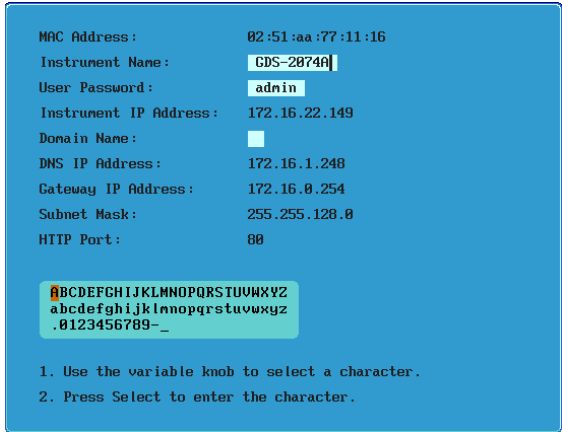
MAC Address: 02:51:aa:77:11:16
Instrument Name: GDS-2074A
User Password: admin
Instrument IP Address: 172.16.22.149
Domain Name:
DNS IP Address: 172.16.1.248
Gateway IP Address: 172.16.0.254
Subnet Mask: 255.255.128.0
HTTP Port: 80

ABCDEFGHIJKLMNOPQRSTUVWXYZ
abcdefghijklmnopqrstuvwxyz
.0123456789-_

1. Use the variable knob to select a character.
2. Press Select to enter the character.